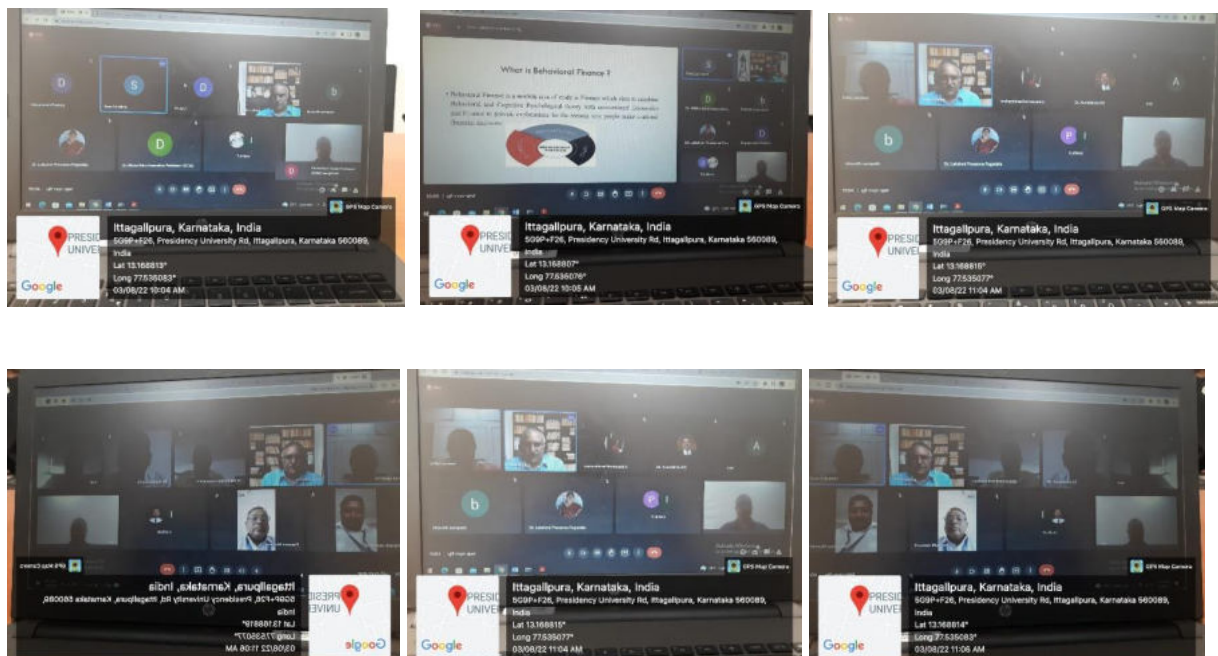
GPS Map Camera
PRESI UNIVE
Google
Ittagallpura, Karnataka, India
5G9P+F26, Presidency University Rd, Ittagallpura, Karnataka 560089, India
Lat 13.168813°
Long 77.535083°
03/08/22 10:04 AM

What is Behavioral Finance ?
GPS Map Camera
PRESI UNIVE
Google
Ittagallpura, Karnataka, India
5G9P+F26, Presidency University Rd, Ittagallpura, Karnataka 560089, India
Lat 13.168807°
Long 77.535076°
03/08/22 10:05 AM

GPS Map Camera
PRESI UNIVE
Google
Ittagallpura, Karnataka, India
5G9P+F26, Presidency University Rd, Ittagallpura, Karnataka 560089, India
Lat 13.168816°
Long 77.535077°
03/08/22 11:04 AM

GPS Map Camera
PRESI UNIVE
Google
Ittagallpura, Karnataka, India
5G9P+F26, Presidency University Rd, Ittagallpura, Karnataka 560089, India
Lat 13.168819°
Long 77.535077°
03/08/22 11:06 AM

GPS Map Camera
PRESI UNIVE
Google
Ittagallpura, Karnataka, India
5G9P+F26, Presidency University Rd, Ittagallpura, Karnataka 560089, India
Lat 13.168815°
Long 77.535077°
03/08/22 11:04 AM

GPS Map Camera
PRESI UNIVE
Google
Ittagallpura, Karnataka, India
5G9P+F26, Presidency University Rd, Ittagallpura, Karnataka 560089, India
Lat 13.168814°
Long 77.535083°
03/08/22 11:06 AM